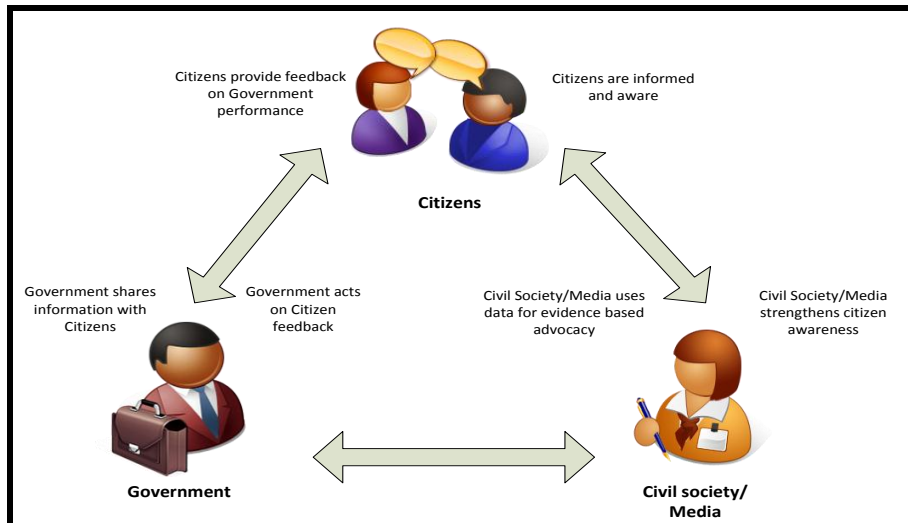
Citizens provide feedback on Government performance

Citizens are informed and aware

Citizens

Government shares information with Citizens

Government acts on Citizen feedback

Civil Society/Media uses data for evidence based advocacy

Civil Society/Media strengthens citizen awareness

Government

Civil society/ Media